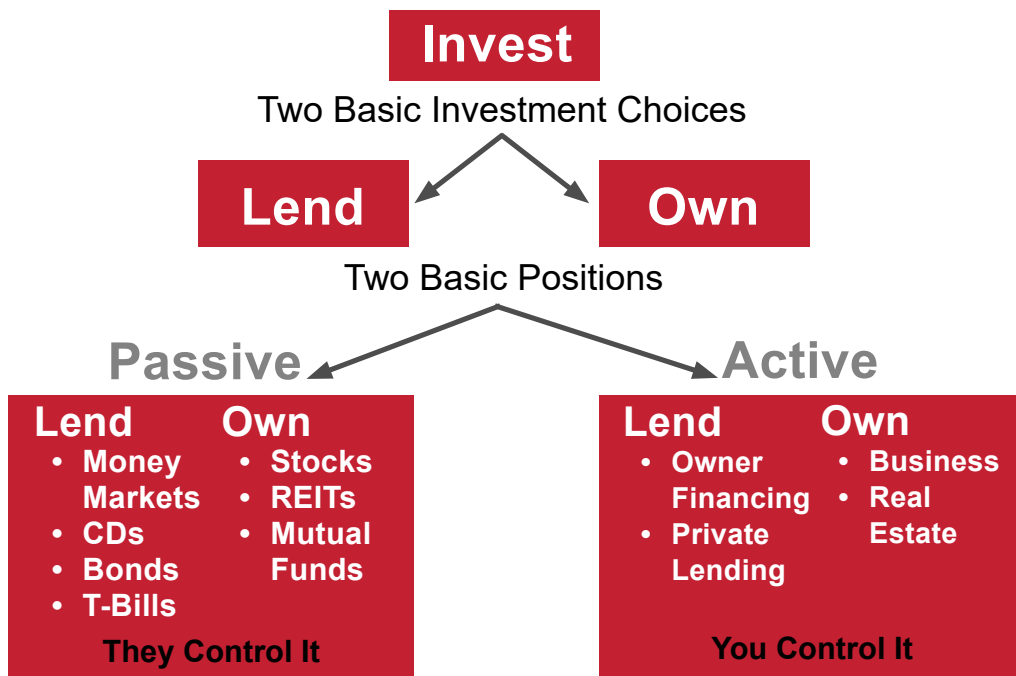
Invest

Two Basic Investment Choices

Lend

Own

Two Basic Positions

Passive

Lend
- Money Markets
- CDs
- Bonds
- T-Bills

Own
- Stocks
- REITs
- Mutual Funds

They Control It

Active

Lend
- Owner Financing
- Private Lending

Own
- Business
- Real Estate

You Control It